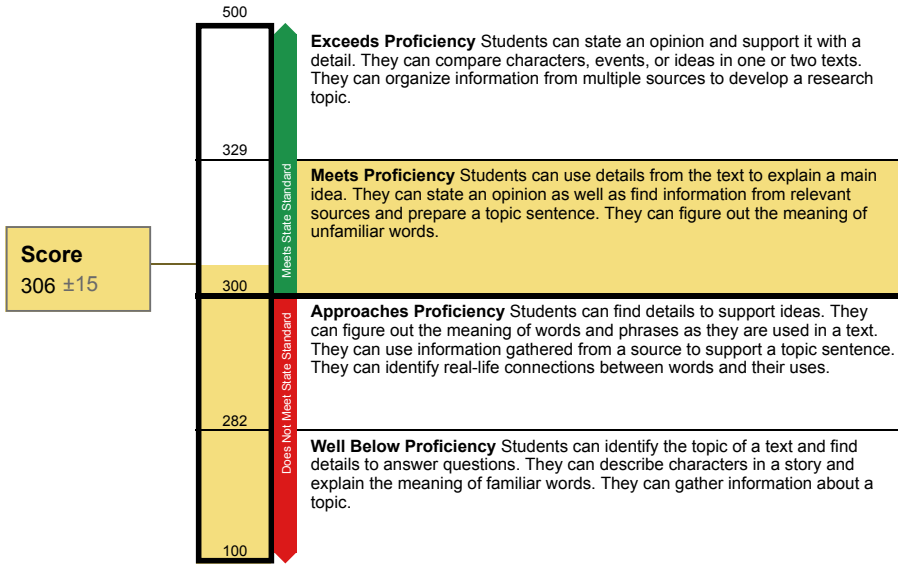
500

329

300

282

100

Meets State Standard

Does Not Meet State Standard

Score
306 ±15

**Exceeds Proficiency** Students can state an opinion and support it with a detail. They can compare characters, events, or ideas in one or two texts. They can organize information from multiple sources to develop a research topic.

**Meets Proficiency** Students can use details from the text to explain a main idea. They can state an opinion as well as find information from relevant sources and prepare a topic sentence. They can figure out the meaning of unfamiliar words.

**Approaches Proficiency** Students can find details to support ideas. They can figure out the meaning of words and phrases as they are used in a text. They can use information gathered from a source to support a topic sentence. They can identify real-life connections between words and their uses.

**Well Below Proficiency** Students can identify the topic of a text and find details to answer questions. They can describe characters in a story and explain the meaning of familiar words. They can gather information about a topic.